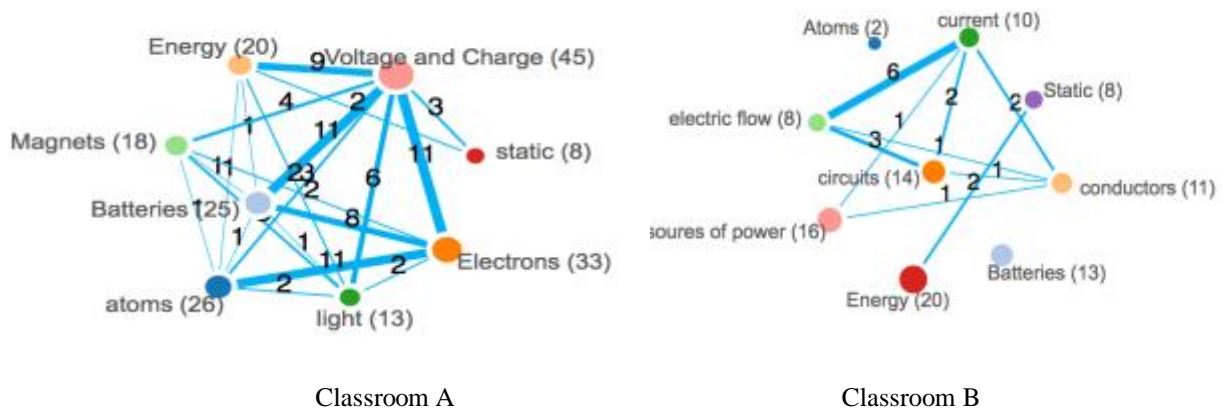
Energy (20)
9
Voltage and Charge (45)
4
2
3
1
11
Magnets (18)
static (8)
11
11
23
2
6
Batteries (25)
8
1
1
1
11
2
Electrons (33)
2
atoms (26)
light (13)

Classroom A

Atoms (2)
current (10)
6
Static (8)
2
2
1
electric flow (8)
3
1
circuits (14)
2
1
conductors (11)
1
soures of power (16)
Batteries (13)
Energy (20)

Classroom B